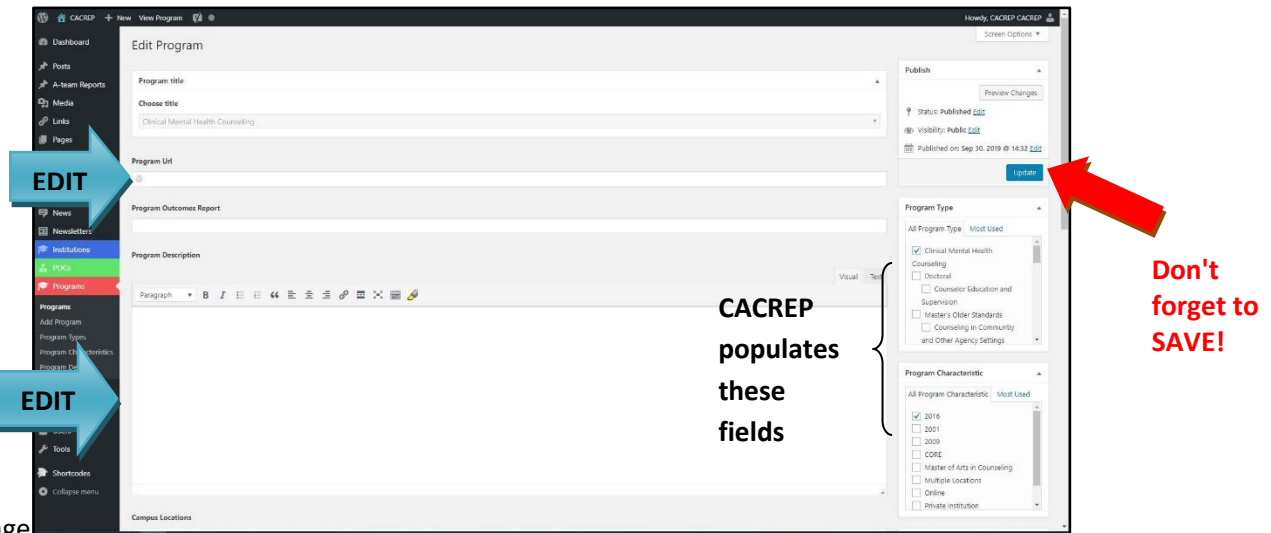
CACREP + New View Program

Howdy, CACREP CACREP

Dashboard
Posts
A-team Reports
Media
Links
Pages
News
Newsletters
Institutions
POCs
Programs
Programs
Add Program
Program Types
Program Characteristics
Program De
Tools
Shortcodes
Collapse menu

Edit Program

Screen Options ▾

Program title

Choose title

Clinical Mental Health Counseling

Program Url

Program Outcomes Report

Program Description

Visual Text

Paragraph

Campus Locations

Publish

Preview Changes

Status: Published Edit

Visibility: Public Edit

Published on: Sep 30, 2019 @ 14:32 Edit

Update

Program Type

All Program Type Most Used

Clinical Mental Health Counseling
Doctoral
Counselor Education and Supervision
Master's Older Standards
Counseling in Community and Other Agency Settings

Program Characteristic

All Program Characteristic Most Used

2016
2001
2009
CORE
Master of Arts in Counseling
Multiple Locations
Online
Private Institution

EDIT

EDIT

CACREP populates these fields

Don't forget to SAVE!

ge